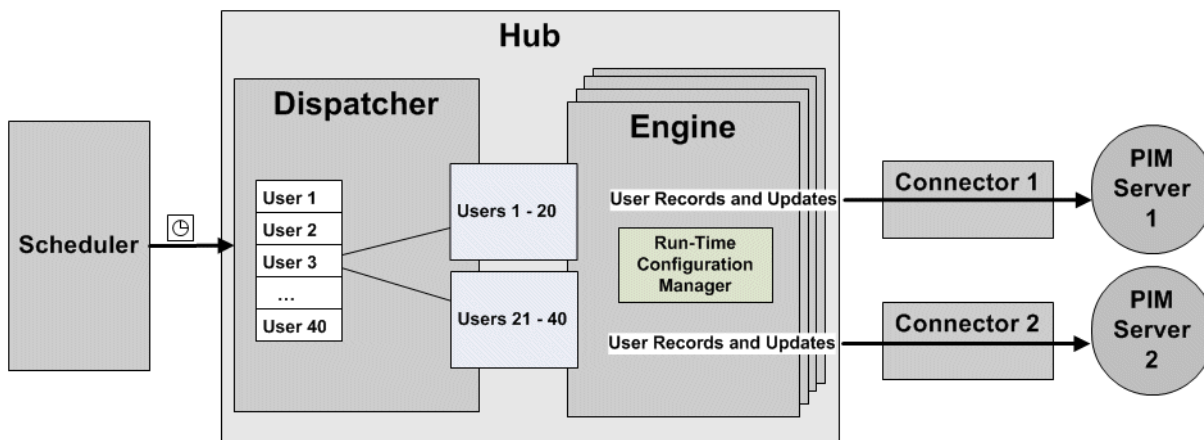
Hub

Dispatcher

Engine

Scheduler

User 1
User 2
User 3
...
User 40

Users 1 - 20

Users 21 - 40

User Records and Updates

Run-Time Configuration Manager

User Records and Updates

Connector 1

Connector 2

PIM Server 1

PIM Server 2